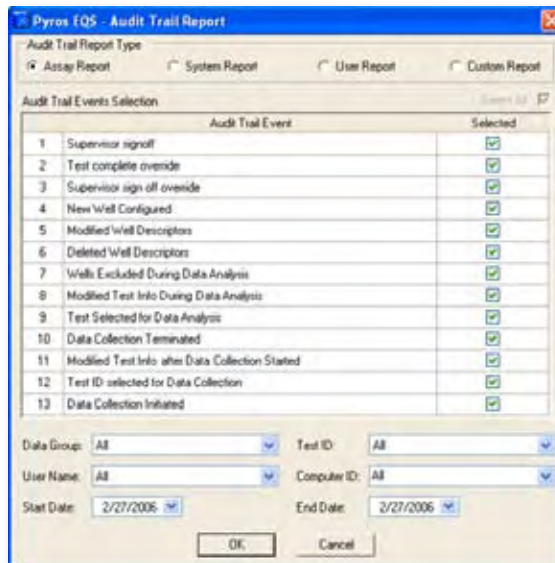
Pyros EQS - Audit Trail Report

Audit Trail Report Type
Assay Report   System Report   User Report   Custom Report

Audit Trail Events Selection
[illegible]

| | Audit Trail Event | Selected |
|---|---|---|
| 1 | Supervisor signoff | ☑ |
| 2 | Test complete overide | ☑ |
| 3 | Supervisor sign off overide | ☑ |
| 4 | New Well Configured | ☑ |
| 5 | Modified Well Descriptors | ☑ |
| 6 | Deleted Well Descriptors | ☑ |
| 7 | Wells Excluded During Data Analysis | ☑ |
| 8 | Modified Test Info During Data Analysis | ☑ |
| 9 | Test Selected for Data Analysis | ☑ |
| 10 | Data Collection Terminated | ☑ |
| 11 | Modified Test Info after Data Collection Started | ☑ |
| 12 | Test ID selected for Data Collection | ☑ |
| 13 | Data Collection Initiated | ☑ |

Data Group: All   Test ID: All
User Name: All   Computer ID: All
Start Date: 2/27/2006   End Date: 2/27/2006

OK   Cancel